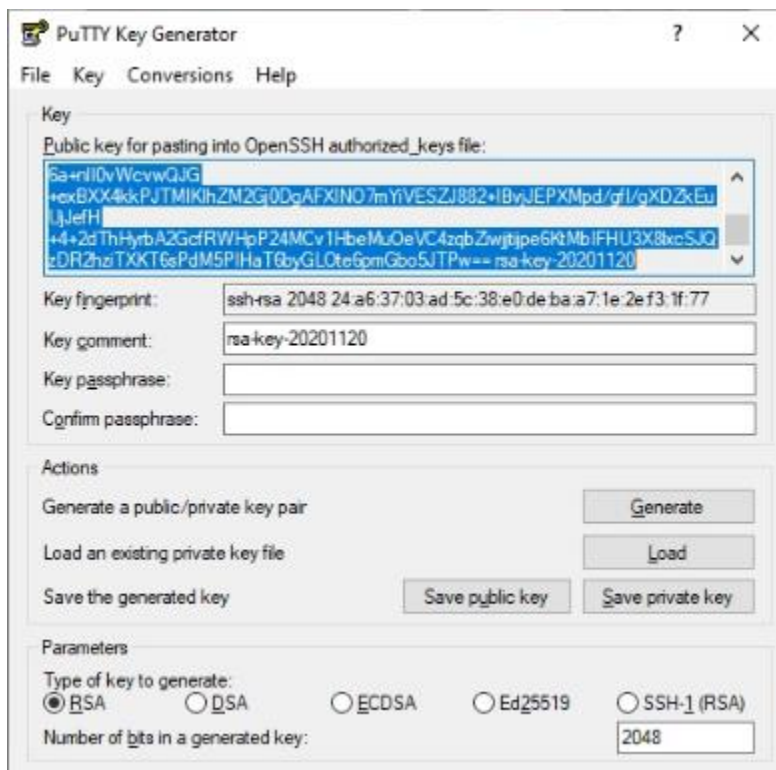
PuTTY Key Generator ? ×

File Key Conversions Help

Key

Public key for pasting into OpenSSH authorized_keys file:

6a+nII0vWcvwQJG
+exBXX4kkPJTMIKlhZM2Gj0DgAFXINO7mYiVESZJ882+IBvjJEPXMpd/gfI/gXDZkEu
UjJefH
+4+2dThHyrbA2GcfRWHpP24MCv1HbeMuOeVC4zqbZwjtjpe6KtMbIFHU3X8lxcSJQ
zDR2hziTXKT6sPdM5PIHaT6byGLOte6pmGbo5JTPw== rsa-key-20201120

Key fingerprint: ssh-rsa 2048 24:a6:37:03:ad:5c:38:e0:de:ba:a7:1e:2e:f3:1f:77

Key comment: rsa-key-20201120

Key passphrase:

Confirm passphrase:

Actions

Generate a public/private key pair Generate

Load an existing private key file Load

Save the generated key Save public key Save private key

Parameters

Type of key to generate:

RSA DSA ECDSA Ed25519 SSH-1 (RSA)

Number of bits in a generated key: 2048